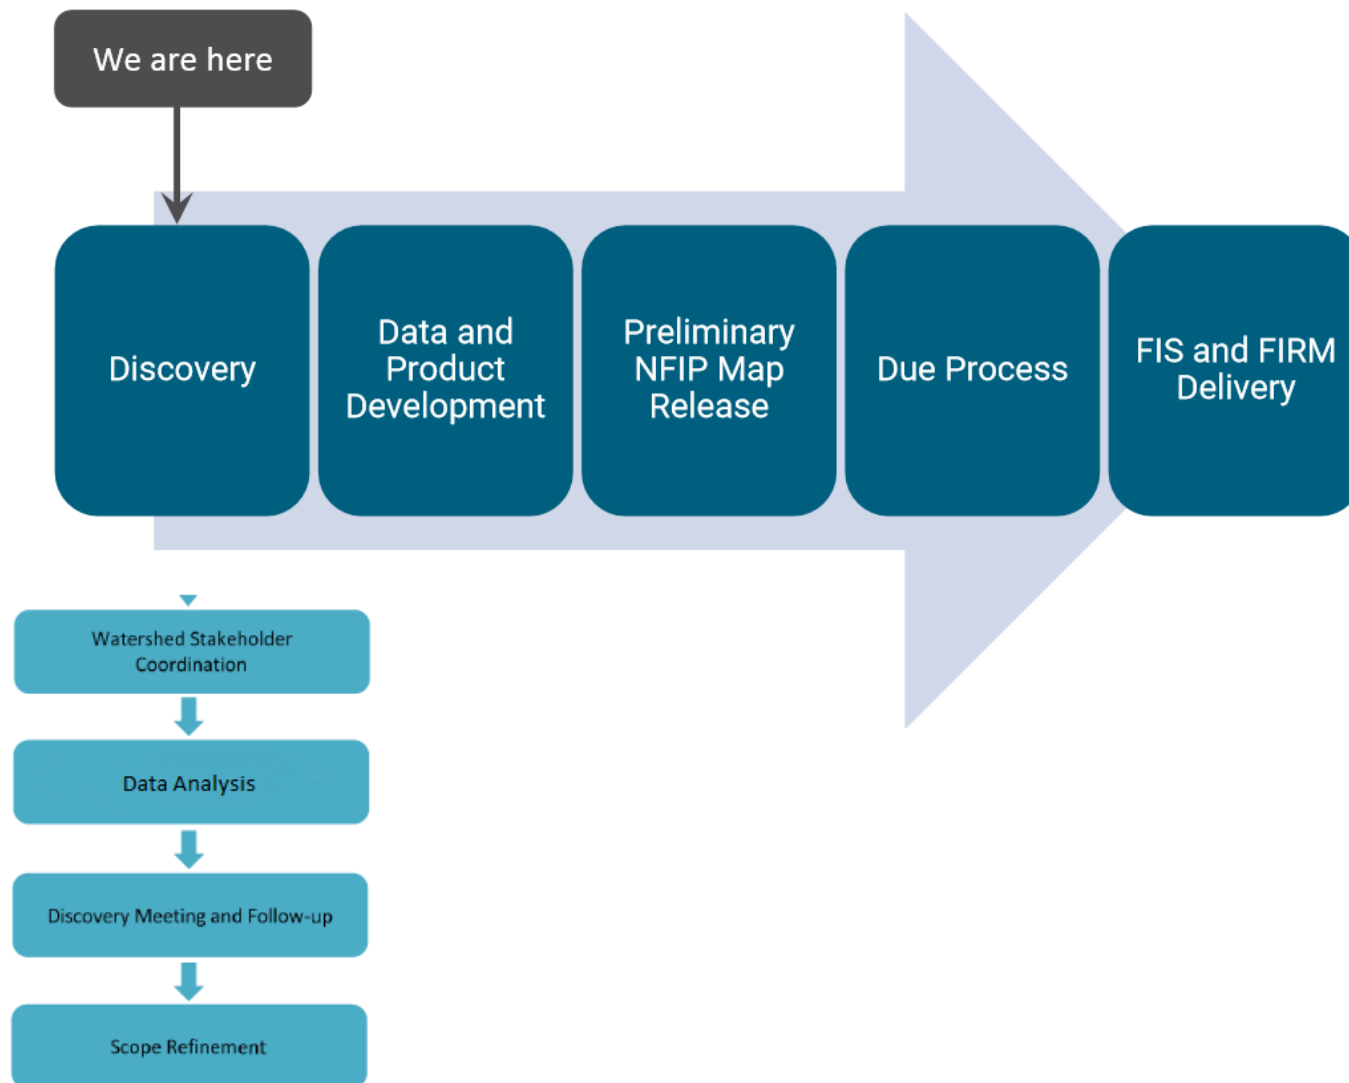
We are here

Discovery

Data and Product Development

Preliminary NFIP Map Release

Due Process

FIS and FIRM Delivery

Watershed Stakeholder Coordination

Data Analysis

Discovery Meeting and Follow-up

Scope Refinement